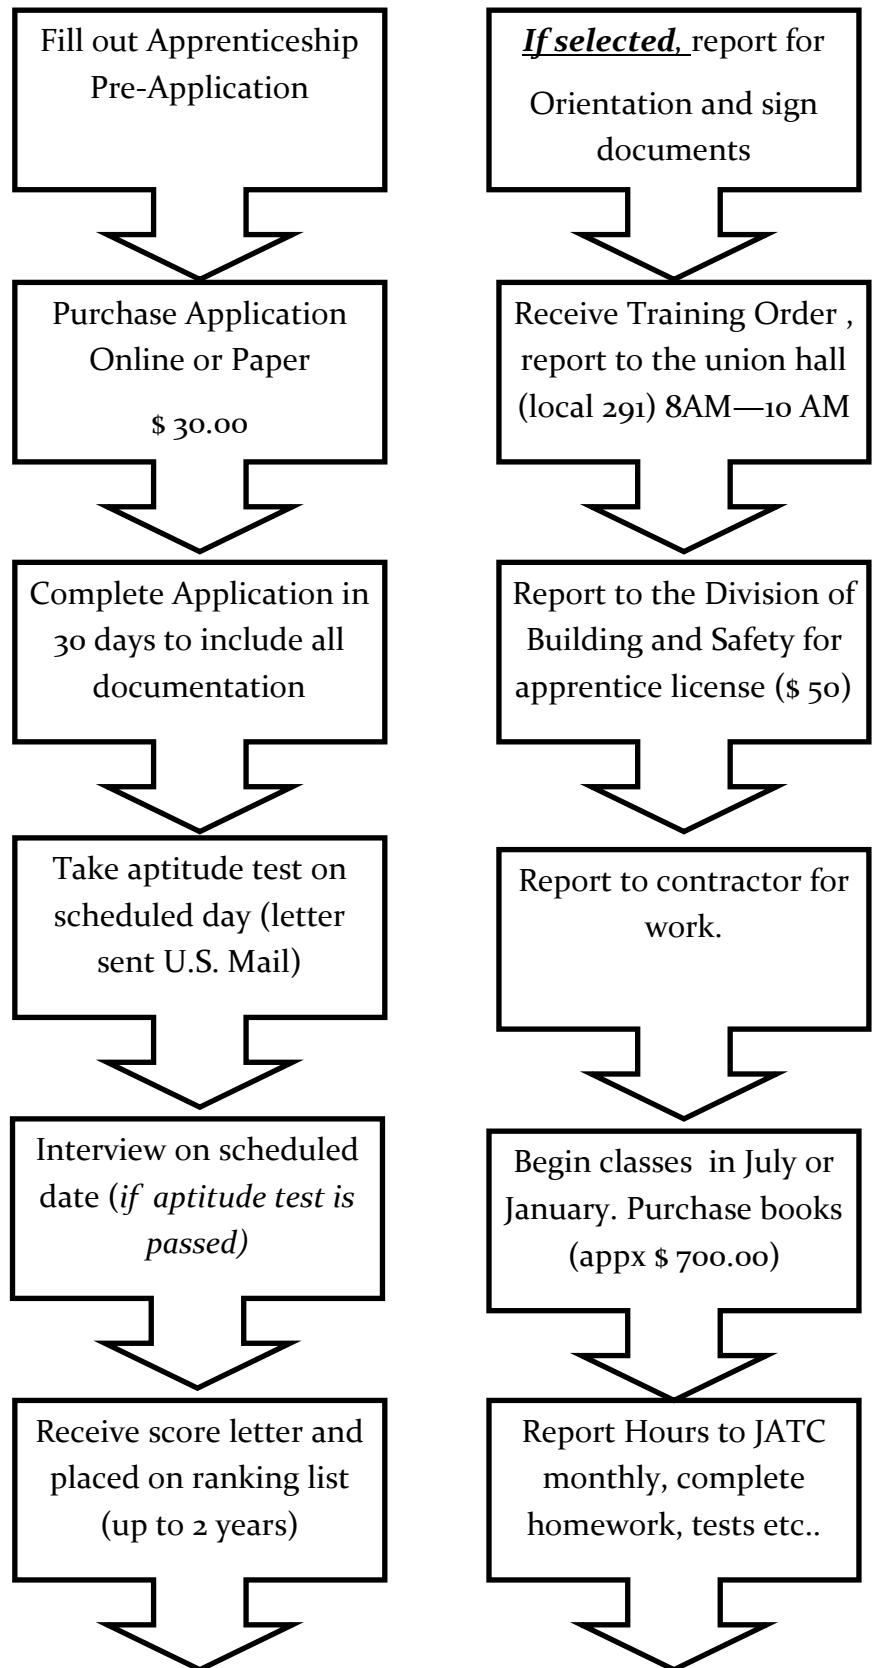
Fill out Apprenticeship Pre-Application

Purchase Application Online or Paper

$ 30.00

Complete Application in 30 days to include all documentation

Take aptitude test on scheduled day (letter sent U.S. Mail)

Interview on scheduled date (*if aptitude test is passed)*

Receive score letter and placed on ranking list (up to 2 years)

***If selected***, report for Orientation and sign documents

Receive Training Order , report to the union hall (local 291) 8AM—10 AM

Report to the Division of Building and Safety for apprentice license ($ 50)

Report to contractor for work.

Begin classes in July or January. Purchase books (appx $ 700.00)

Report Hours to JATC monthly, complete homework, tests etc..